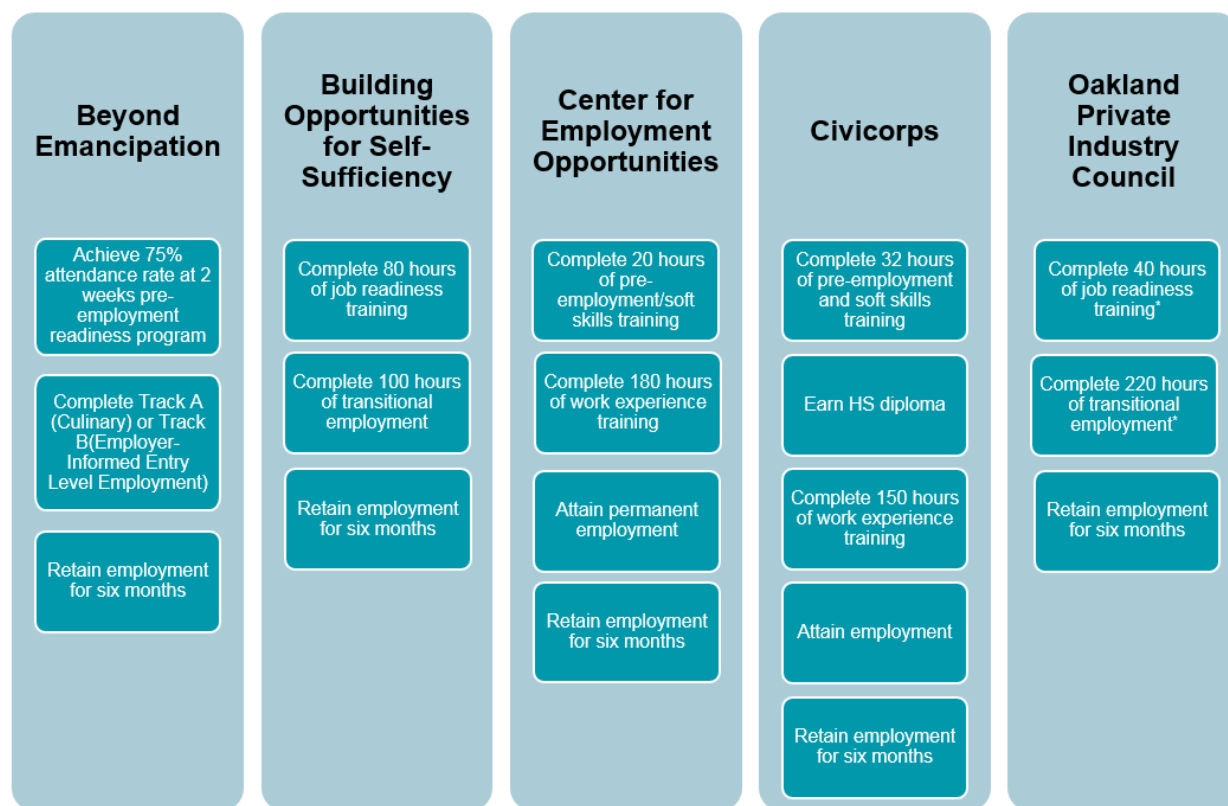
Beyond Emancipation

Achieve 75% attendance rate at 2 weeks pre-employment readiness program

Complete Track A (Culinary) or Track B(Employer-Informed Entry Level Employment)

Retain employment for six months

Building Opportunities for Self-Sufficiency

Complete 80 hours of job readiness training

Complete 100 hours of transitional employment

Retain employment for six months

Center for Employment Opportunities

Complete 20 hours of pre-employment/soft skills training

Complete 180 hours of work experience training

Attain permanent employment

Retain employment for six months

Civicorps

Complete 32 hours of pre-employment and soft skills training

Earn HS diploma

Complete 150 hours of work experience training

Attain employment

Retain employment for six months

Oakland Private Industry Council

Complete 40 hours of job readiness training*

Complete 220 hours of transitional employment*

Retain employment for six months